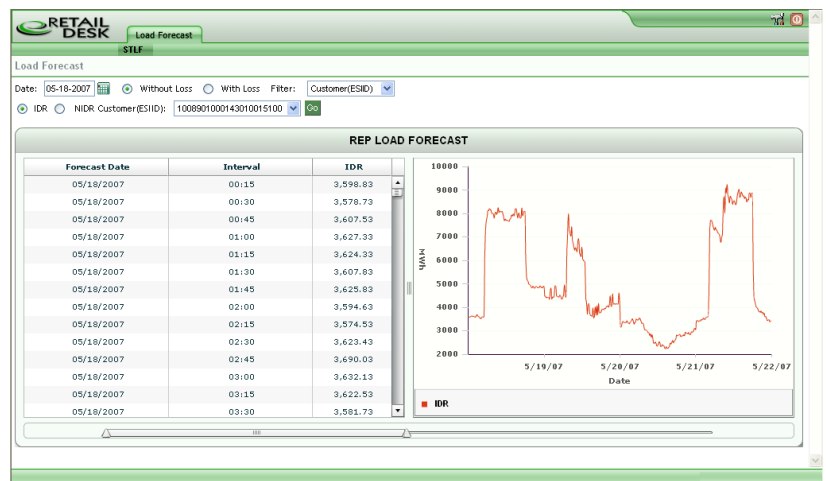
RETAIL DESK

Load Forecast

STLF

Load Forecast

Date: 05-18-2007 Without Loss With Loss Filter: Customer(ESIID)

IDR NIDR Customer(ESIID): 10089010001430100151​00 Go

REP LOAD FORECAST

| Forecast Date | Interval | IDR |
|---|---|---|
| 05/18/2007 | 00:15 | 3,598.83 |
| 05/18/2007 | 00:30 | 3,578.73 |
| 05/18/2007 | 00:45 | 3,607.53 |
| 05/18/2007 | 01:00 | 3,627.33 |
| 05/18/2007 | 01:15 | 3,624.33 |
| 05/18/2007 | 01:30 | 3,607.83 |
| 05/18/2007 | 01:45 | 3,625.83 |
| 05/18/2007 | 02:00 | 3,594.63 |
| 05/18/2007 | 02:15 | 3,574.53 |
| 05/18/2007 | 02:30 | 3,623.43 |
| 05/18/2007 | 02:45 | 3,690.03 |
| 05/18/2007 | 03:00 | 3,632.13 |
| 05/18/2007 | 03:15 | 3,622.53 |
| 05/18/2007 | 03:30 | 3,581.73 |

10000
9000
8000
7000
6000
5000
4000
3000
2000
MWH
5/19/07
5/20/07
5/21/07
5/22/07
Date

IDR